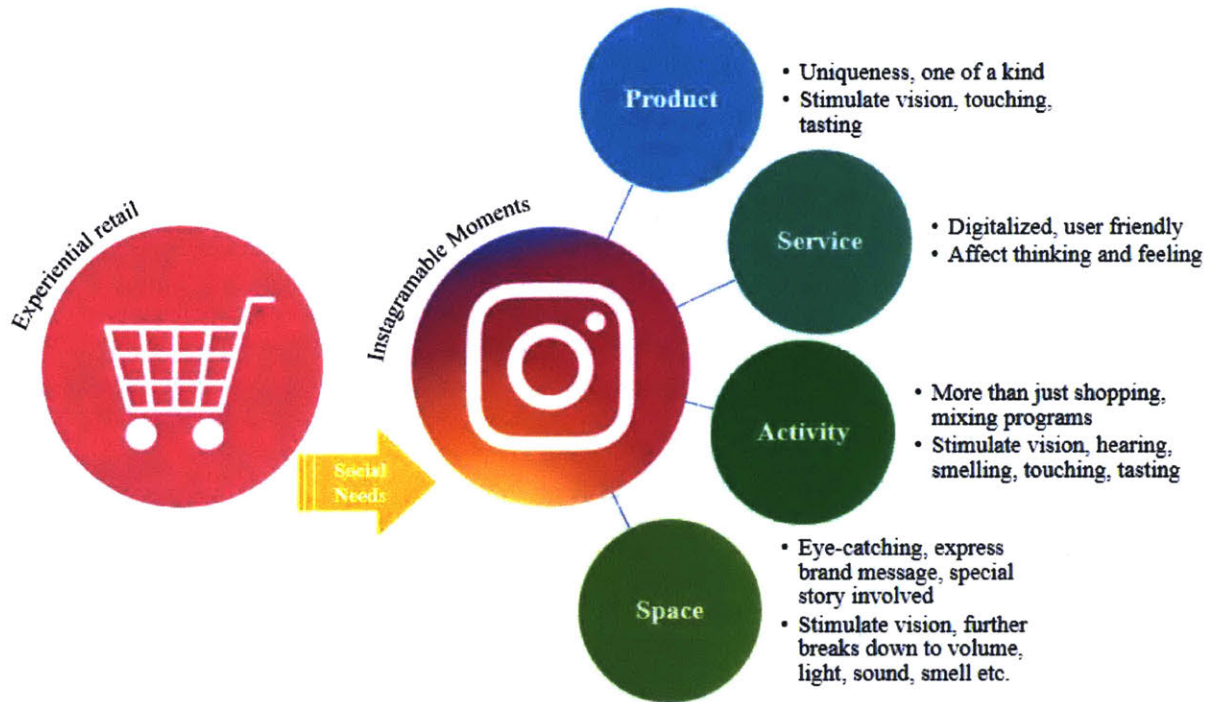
Experiential retail

Social Needs

Instagramable Moments

Product
• Uniqueness, one of a kind
• Stimulate vision, touching, tasting

Service
• Digitalized, user friendly
• Affect thinking and feeling

Activity
• More than just shopping, mixing programs
• Stimulate vision, hearing, smelling, touching, tasting

Space
• Eye-catching, express brand message, special story involved
• Stimulate vision, further breaks down to volume, light, sound, smell etc.